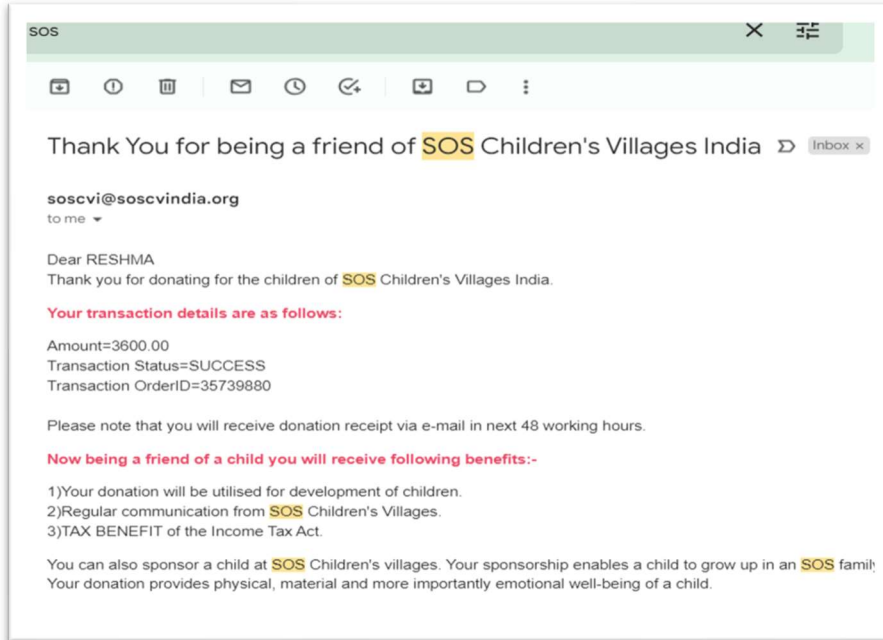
sos

Thank You for being a friend of SOS Children's Villages India

Inbox ×

soscvi@soscvindia.org
to me

Dear RESHMA
Thank you for donating for the children of SOS Children's Villages India.

Your transaction details are as follows:

Amount=3600.00
Transaction Status=SUCCESS
Transaction OrderID=35739880

Please note that you will receive donation receipt via e-mail in next 48 working hours.

Now being a friend of a child you will receive following benefits:-

1)Your donation will be utilised for development of children.
2)Regular communication from SOS Children's Villages.
3)TAX BENEFIT of the Income Tax Act.

You can also sponsor a child at SOS Children's villages. Your sponsorship enables a child to grow up in an SOS famil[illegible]
Your donation provides physical, material and more importantly emotional well-being of a child.